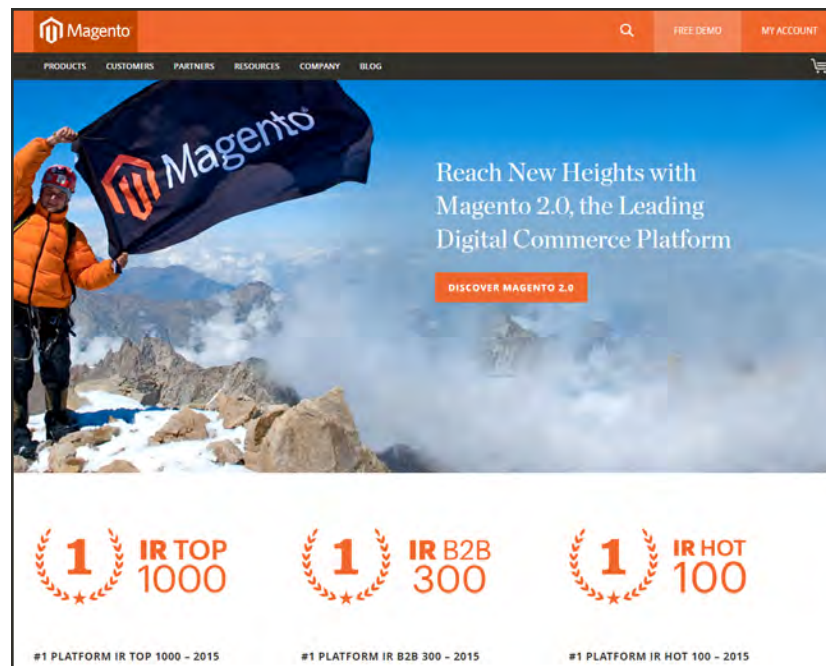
Magento

FREE DEMO

MY ACCOUNT

PRODUCTS CUSTOMERS PARTNERS RESOURCES COMPANY BLOG

Magento

Reach New Heights with Magento 2.0, the Leading Digital Commerce Platform

DISCOVER MAGENTO 2.0

1 IR TOP 1000

1 IR B2B 300

1 IR HOT 100

#1 PLATFORM IR TOP 1000 – 2015

#1 PLATFORM IR B2B 300 – 2015

#1 PLATFORM IR HOT 100 – 2015